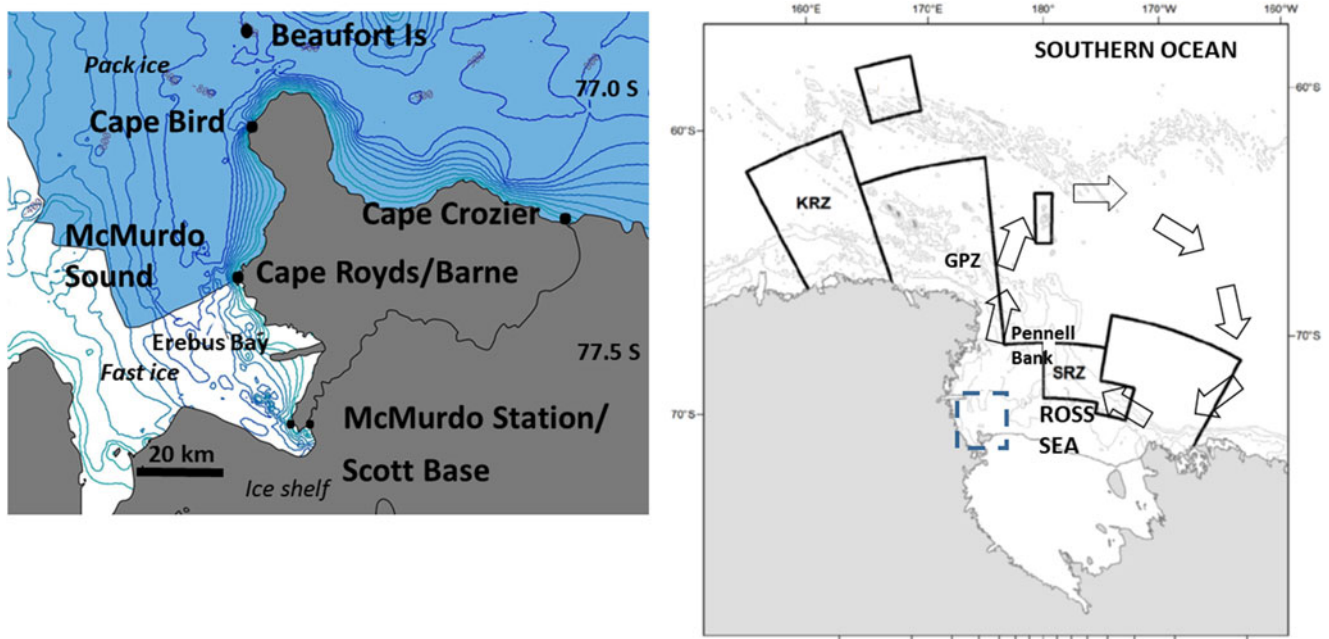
Beaufort Is
Pack ice
77.0 S
Cape Bird
Cape Crozier
McMurdo Sound
Cape Royds/Barne
Erebus Bay
77.5 S
Fast ice
McMurdo Station/ Scott Base
20 km
Ice shelf

160°E 170°E 180° 170°W 160°W
SOUTHERN OCEAN
60°S
60°S
KRZ
GPZ
Pennell Bank
SRZ
70°S
70°S
ROSS SEA